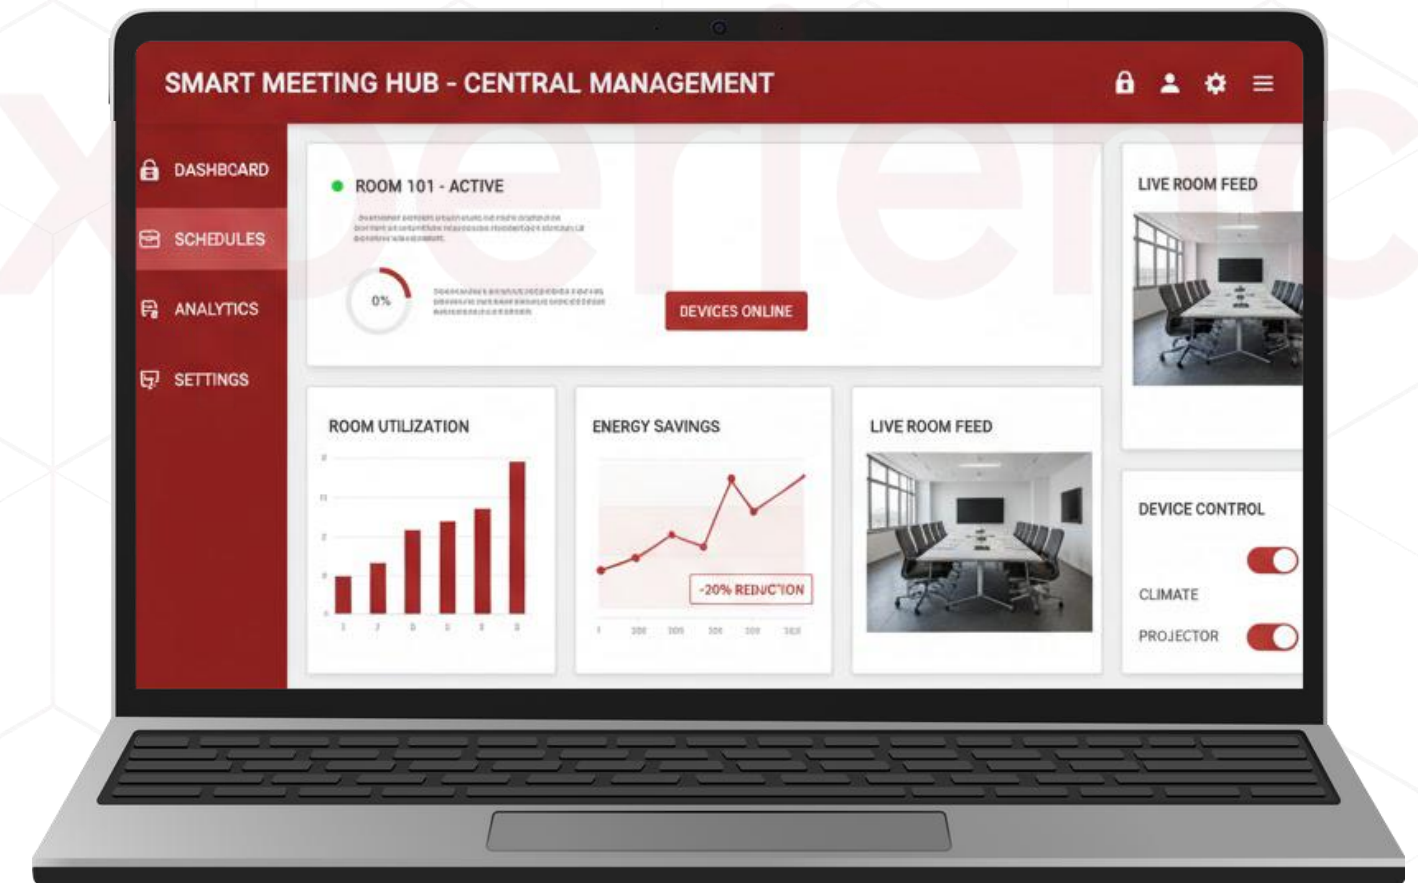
SMART MEETING HUB - CENTRAL MANAGEMENT

DASHBOARD

SCHEDULES

ANALYTICS

SETTINGS

ROOM 101 - ACTIVE

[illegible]

0%

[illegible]

DEVICES ONLINE

LIVE ROOM FEED

ROOM UTILIZATION

ENERGY SAVINGS

-20% REDUC'ION

LIVE ROOM FEED

DEVICE CONTROL

CLIMATE

PROJECTOR